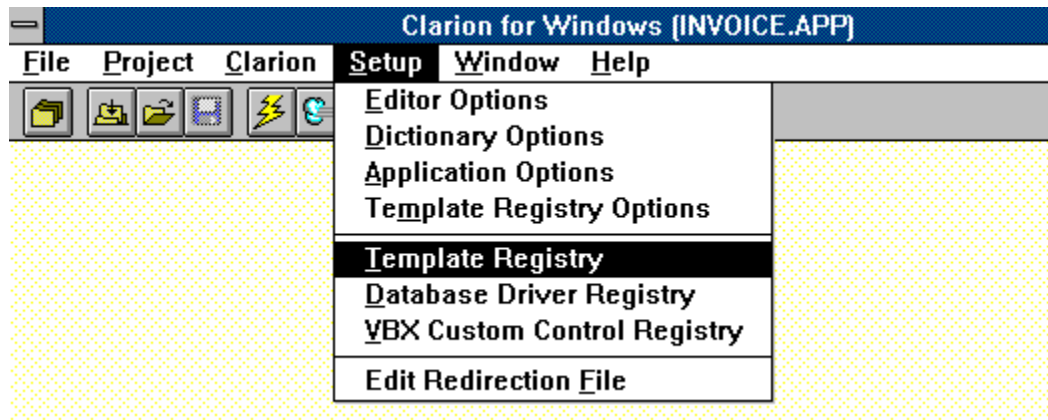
Clarion for Windows (INVOICE.APP)

File Project Clarion Setup Window Help

Editor Options
Dictionary Options
Application Options
Template Registry Options

Template Registry
Database Driver Registry
VBX Custom Control Registry

Edit Redirection File